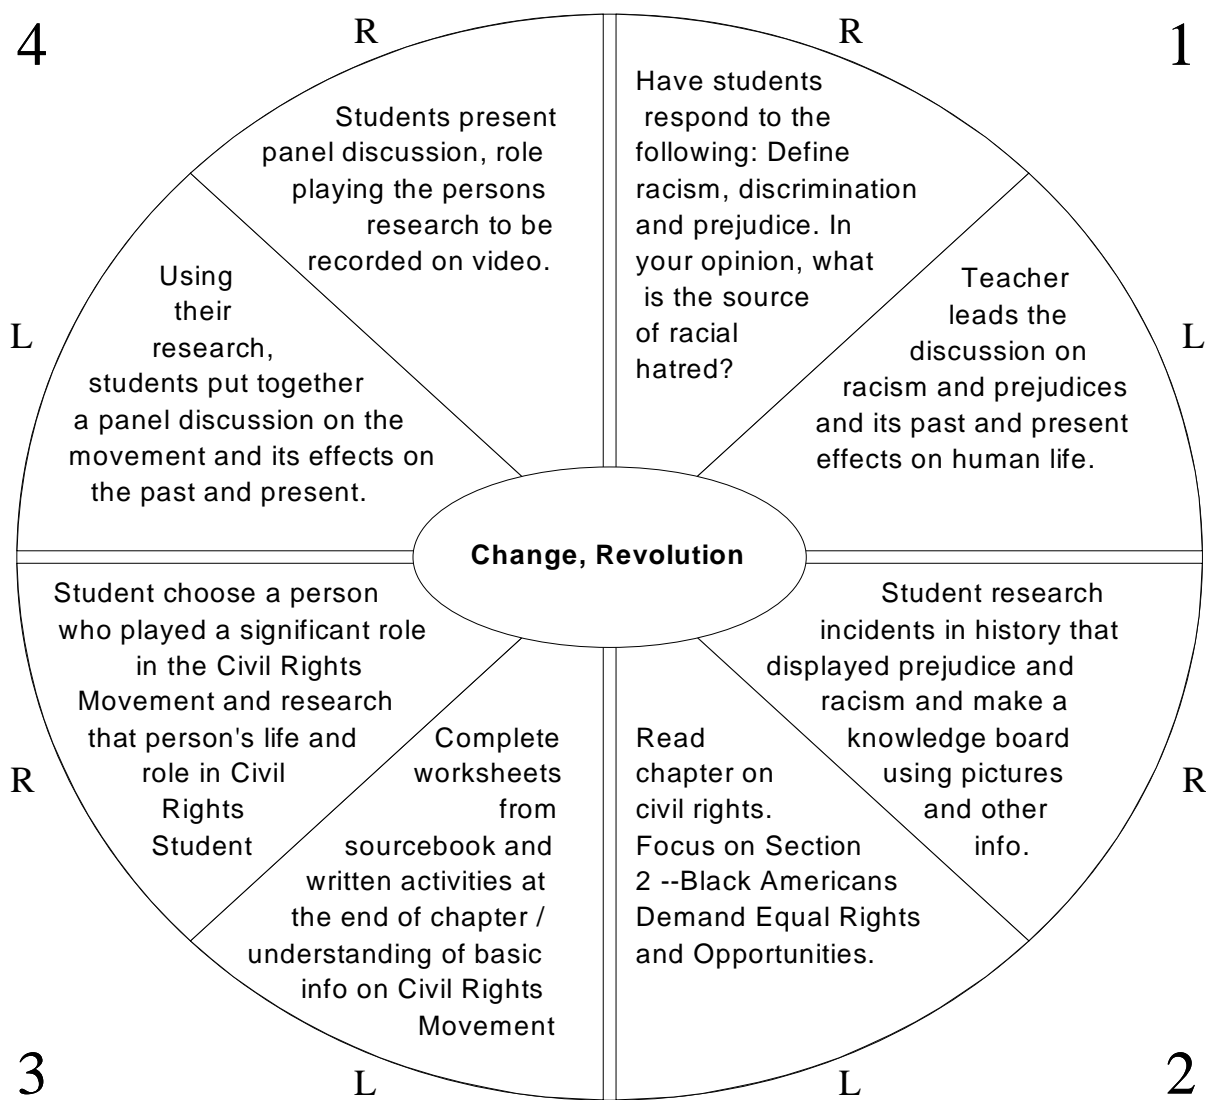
4

R

R

1

Have students respond to the following: Define racism, discrimination and prejudice. In your opinion, what is the source of racial hatred?

Teacher leads the discussion on racism and prejudices and its past and present effects on human life.

L

Change, Revolution

Student research incidents in history that displayed prejudice and racism and make a knowledge board using pictures and other info.

R

Read chapter on civil rights. Focus on Section 2 --Black Americans Demand Equal Rights and Opportunities.

2

L

3

L

Complete worksheets from sourcebook and written activities at the end of chapter / understanding of basic info on Civil Rights Movement

Student choose a person who played a significant role in the Civil Rights Movement and research that person's life and role in Civil Rights Student

R

Using their research, students put together a panel discussion on the movement and its effects on the past and present.

L

Students present panel discussion, role playing the persons research to be recorded on video.